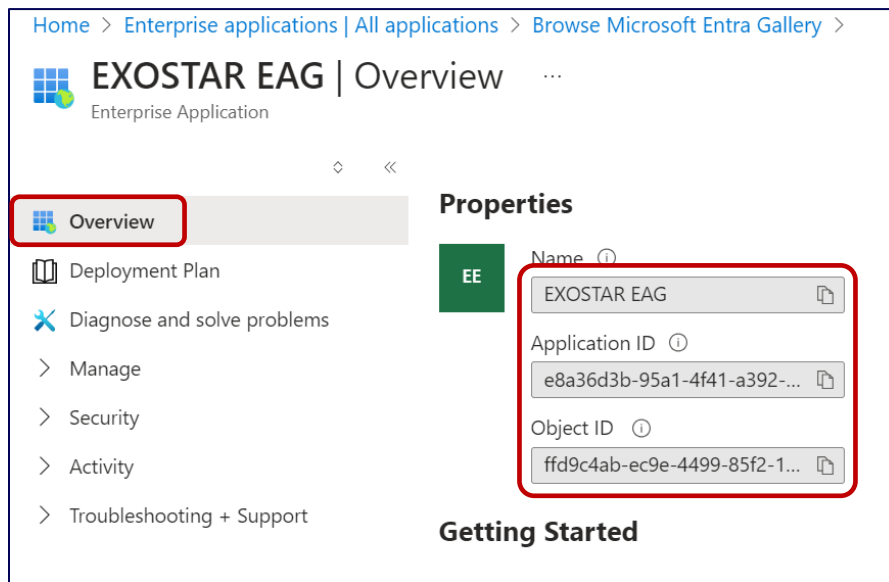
Home > Enterprise applications | All applications > Browse Microsoft Entra Gallery >

EXOSTAR EAG | Overview ...

Enterprise Application

Overview

Deployment Plan

Diagnose and solve problems

> Manage

> Security

> Activity

> Troubleshooting + Support

Properties

EE

Name ⓘ

EXOSTAR EAG

Application ID ⓘ

e8a36d3b-95a1-4f41-a392-...

Object ID ⓘ

ffd9c4ab-ec9e-4499-85f2-1...

Getting Started